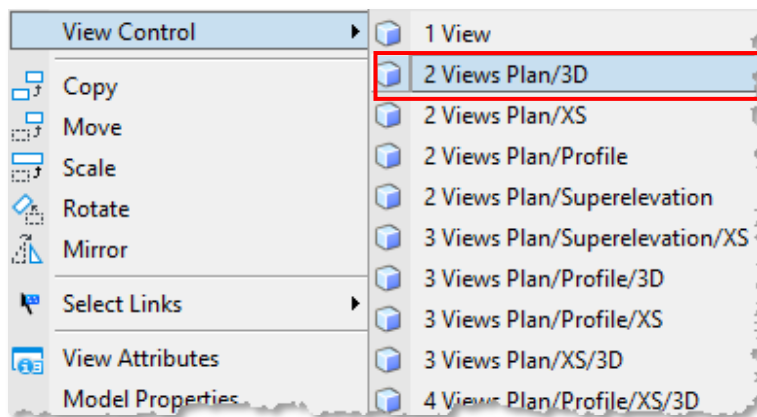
View Control
Copy
Move
Scale
Rotate
Mirror
Select Links
View Attributes
Model Properties

1 View
2 Views Plan/3D
2 Views Plan/XS
2 Views Plan/Profile
2 Views Plan/Superelevation
3 Views Plan/Superelevation/XS
3 Views Plan/Profile/3D
3 Views Plan/Profile/XS
3 Views Plan/XS/3D
4 Views Plan/Profile/XS/3D